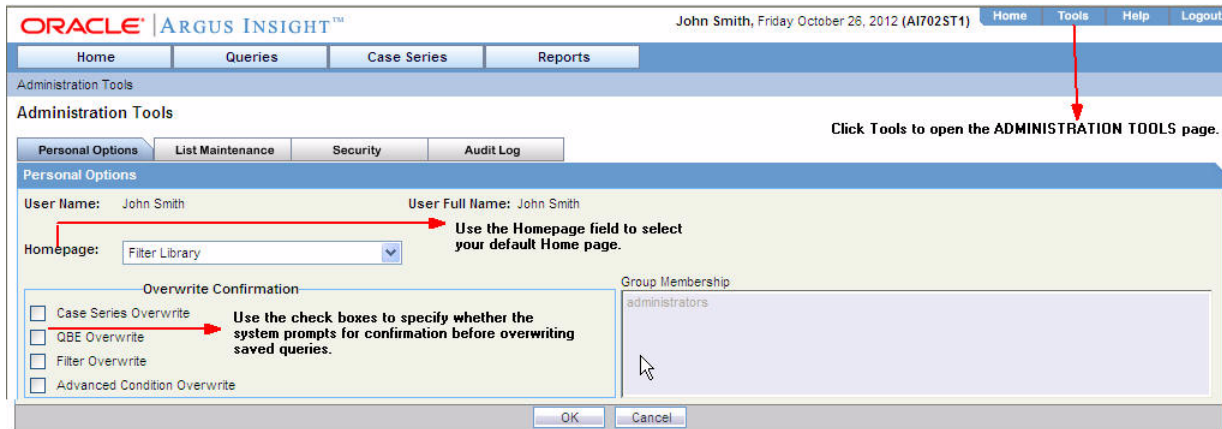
ORACLE® | ARGUS INSIGHT™

John Smith, Friday October 26, 2012 (AI702ST1)

Home Tools Help Logout

Home Queries Case Series Reports

Administration Tools

Administration Tools

Click Tools to open the ADMINISTRATION TOOLS page.

Personal Options List Maintenance Security Audit Log

Personal Options

User Name: John Smith

User Full Name: John Smith

Use the Homepage field to select your default Home page.

Homepage: Filter Library

Overwrite Confirmation

Case Series Overwrite

QBE Overwrite

Filter Overwrite

Advanced Condition Overwrite

Use the check boxes to specify whether the system prompts for confirmation before overwriting saved queries.

Group Membership

administrators

OK Cancel